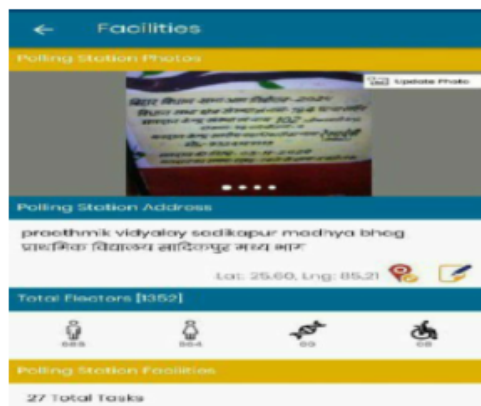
← Facilities

Polling Station Photos

Update Photo

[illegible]

Polling Station Address

praathmik vidyalay sadikapur madhya bhag
प्राथमिक विद्यालय सादिकपुर मध्य भाग

Lat: 25.60, Lng: 85.21

Total Electors [1352]

685 | 664 | 00 | 08

Polling Station Facilities

27 Total Tasks